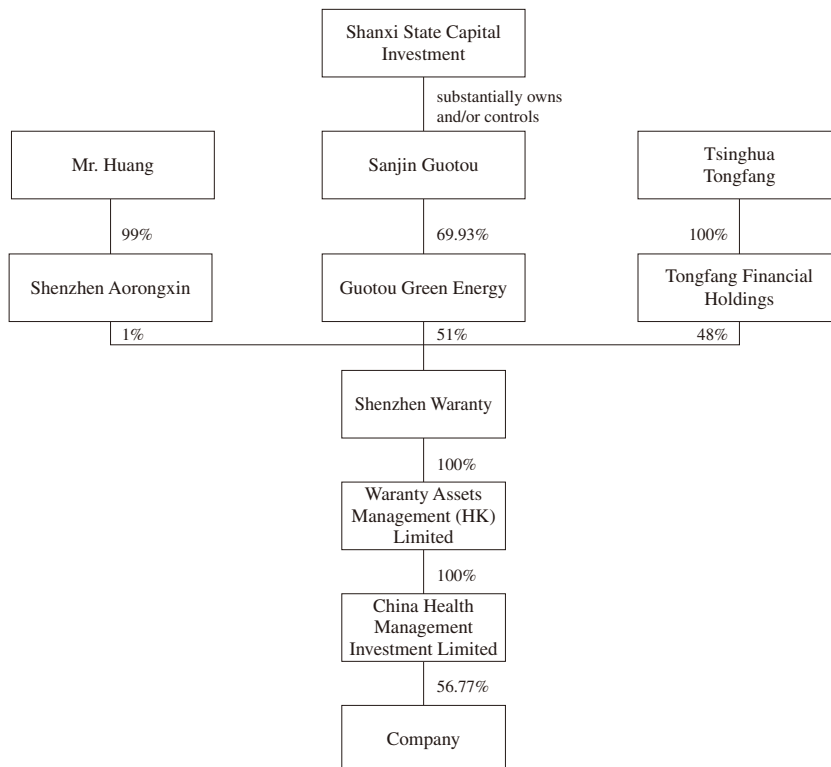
Shanxi State Capital Investment

substantially owns and/or controls

Mr. Huang

Sanjin Guotou

Tsinghua Tongfang

99%

69.93%

100%

Shenzhen Aorongxin

Guotou Green Energy

Tongfang Financial Holdings

1%

51%

48%

Shenzhen Waranty

100%

Waranty Assets Management (HK) Limited

100%

China Health Management Investment Limited

56.77%

Company